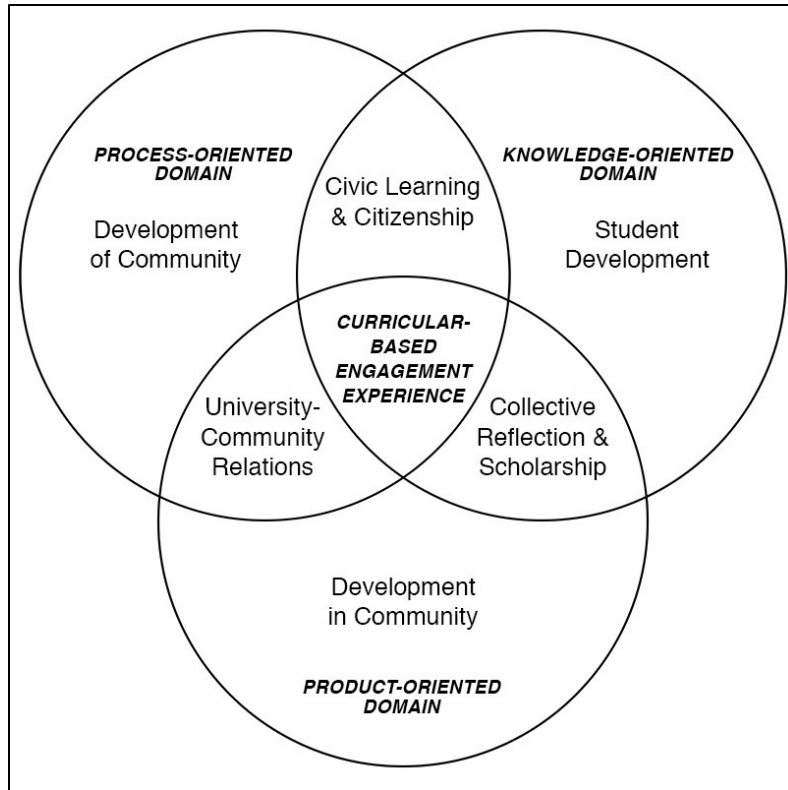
PROCESS-ORIENTED DOMAIN

Development of Community

Civic Learning & Citizenship

KNOWLEDGE-ORIENTED DOMAIN

Student Development

CURRICULAR-BASED ENGAGEMENT EXPERIENCE

University-Community Relations

Collective Reflection & Scholarship

Development in Community

PRODUCT-ORIENTED DOMAIN